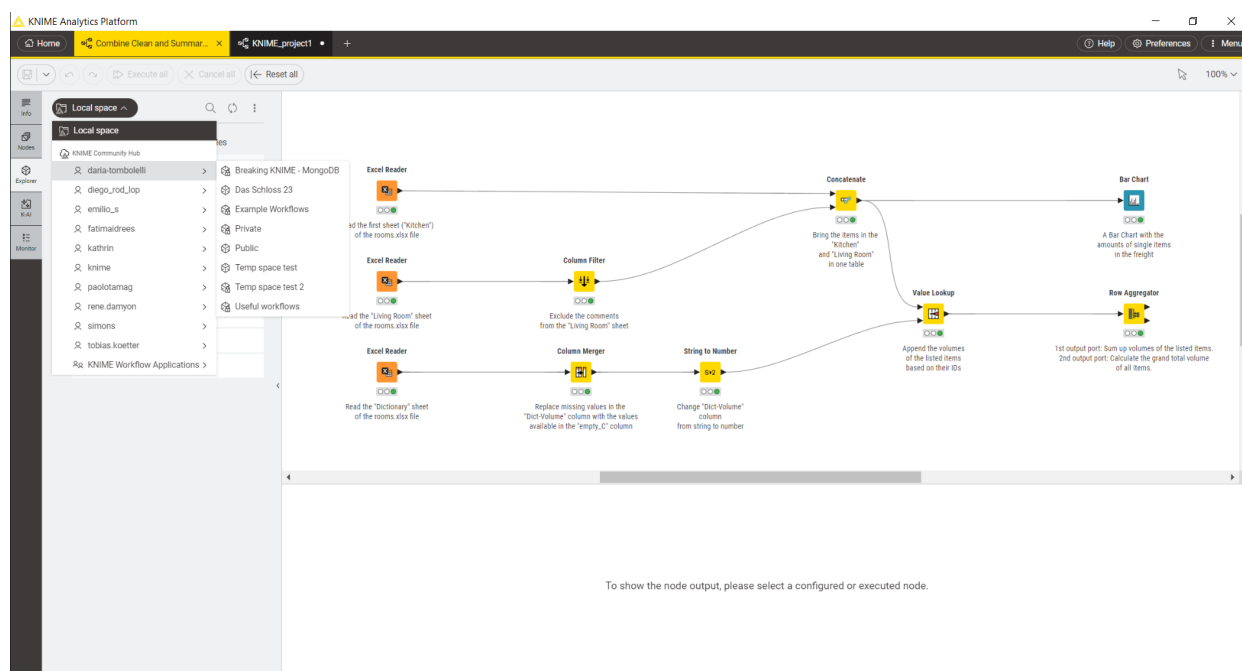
KNIME Analytics Platform

Home
Combine Clean and Summar...
KNIME_project1
+
Help
Preferences
Menu

Execute all
Cancel all
Reset all
100%

Info
Nodes
Explorer
K-AI
Monitor

Local space
Local space
KNIME Community Hub
daria-tombolelli
diego_rod_lop
emilio_s
fatimaidrees
kathrin
knime
paolotamag
rene.damyon
simons
tobias.koetter
KNIME Workflow Applications

Breaking KNIME - MongoDB
Das Schloss 23
Example Workflows
Private
Public
Temp space test
Temp space test 2
Useful workflows

Excel Reader
ead the first sheet ("Kitchen") of the rooms.xlsx file

Excel Reader
ead the "Living Room" sheet of the rooms.xlsx file

Column Filter
Exclude the comments from the "Living Room" sheet

Excel Reader
Read the "Dictionary" sheet of the rooms.xlsx file

Column Merger
Replace missing values in the "Dict-Volume" column with the values available in the "empty_C" column

String to Number
Change "Dict-Volume" column from string to number

Concatenate
Bring the items in the "Kitchen" and "Living Room" in one table

Value Lookup
Append the volumes of the listed items based on their IDs

Bar Chart
A Bar Chart with the amounts of single items in the freight

Row Aggregator
1st output port: Sum up volumes of the listed items. 2nd output port: Calculate the grand total volume of all items.

To show the node output, please select a configured or executed node.